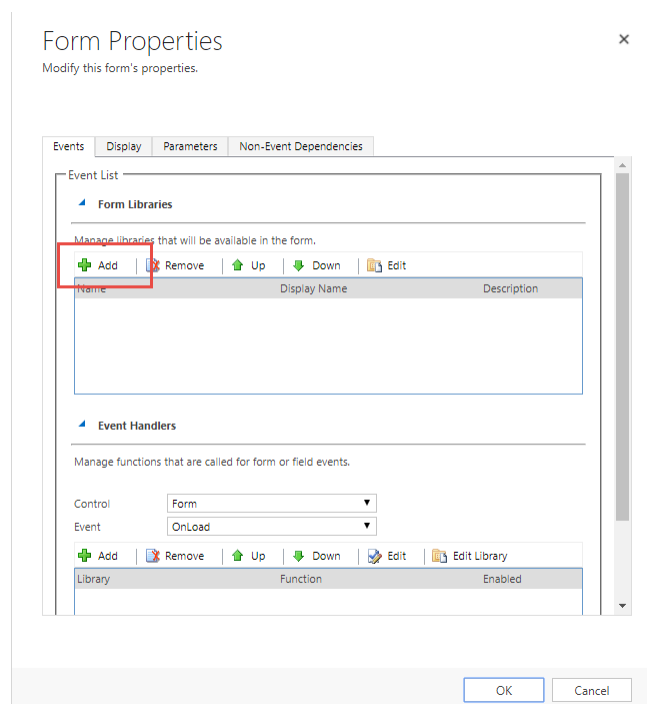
Form Properties
Modify this form's properties.

×

Events | Display | Parameters | Non-Event Dependencies

Event List

Form Libraries

Manage libraries that will be available in the form.

Add | Remove | Up | Down | Edit

| Name | Display Name | Description |
|---|---|---|

Event Handlers

Manage functions that are called for form or field events.

Control: Form
Event: OnLoad

Add | Remove | Up | Down | Edit | Edit Library

| Library | Function | Enabled |
|---|---|---|

OK | Cancel